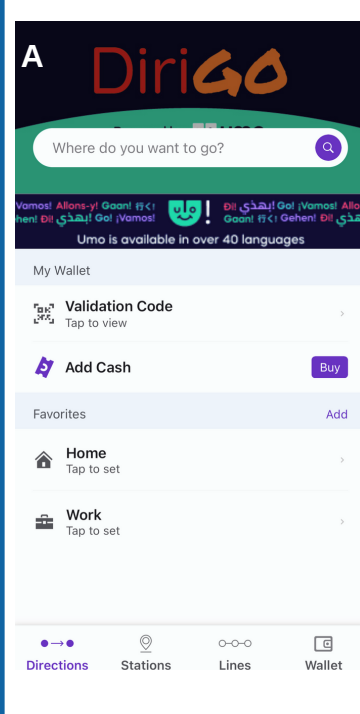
A

DiriGO

Where do you want to go?

¡Vamos! Allons-y! Gaan! 行く! يهذي! Go! ¡Vamos! Allo
Gehen! Đi! يهذي! Go! ¡Vamos! Gaan! 行く! Gehen! Đi! يهذي!

Umo is available in over 40 languages

My Wallet

Validation Code
Tap to view

Add Cash
Buy

Favorites
Add

Home
Tap to set

Work
Tap to set

Directions
Stations
Lines
Wallet